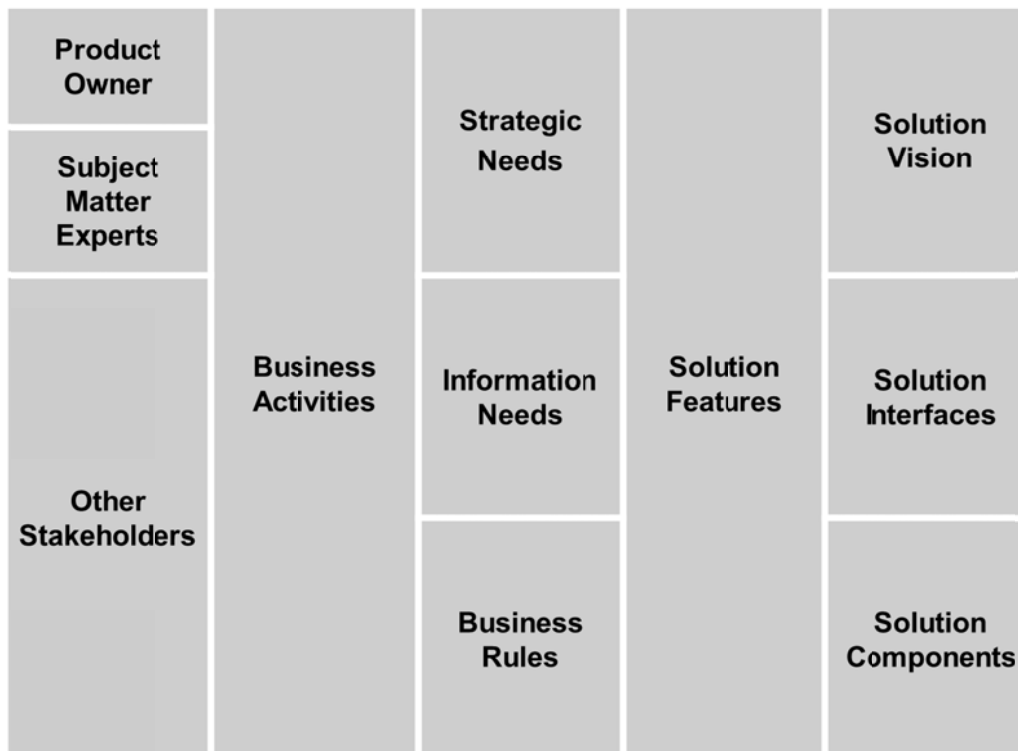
Product Owner

Subject Matter Experts

Other Stakeholders

Business Activities

Strategic Needs

Information Needs

Business Rules

Solution Features

Solution Vision

Solution Interfaces

Solution Components